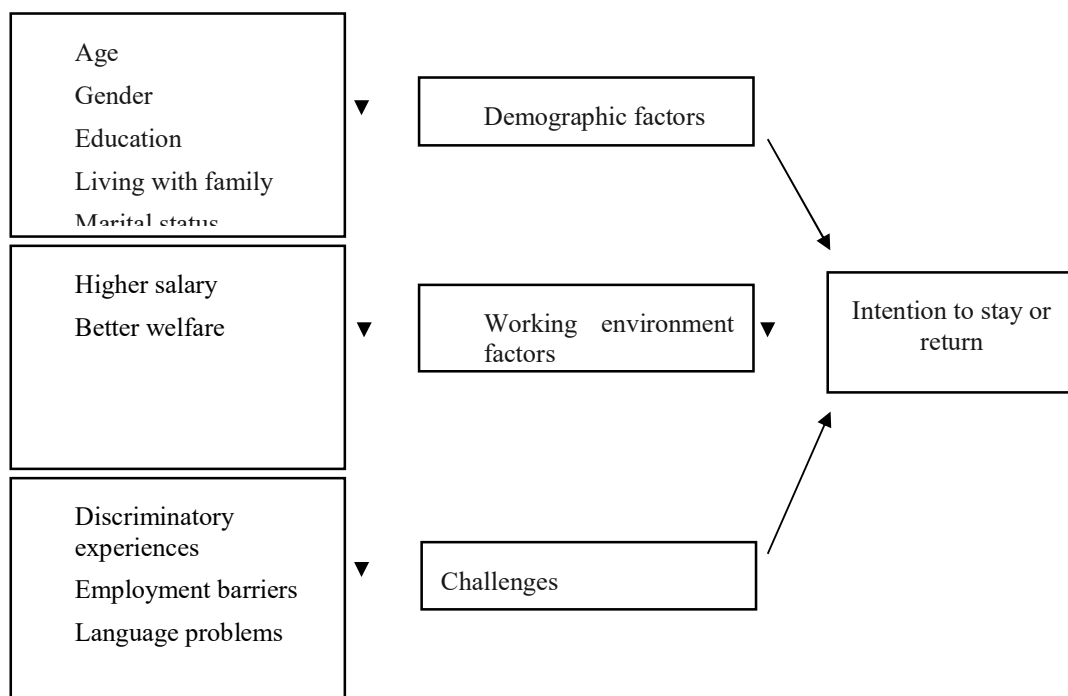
Age
Gender
Education
Living with family
Marital status

Demographic factors

Higher salary
Better welfare

Working environment factors

Intention to stay or return

Discriminatory experiences
Employment barriers
Language problems

Challenges